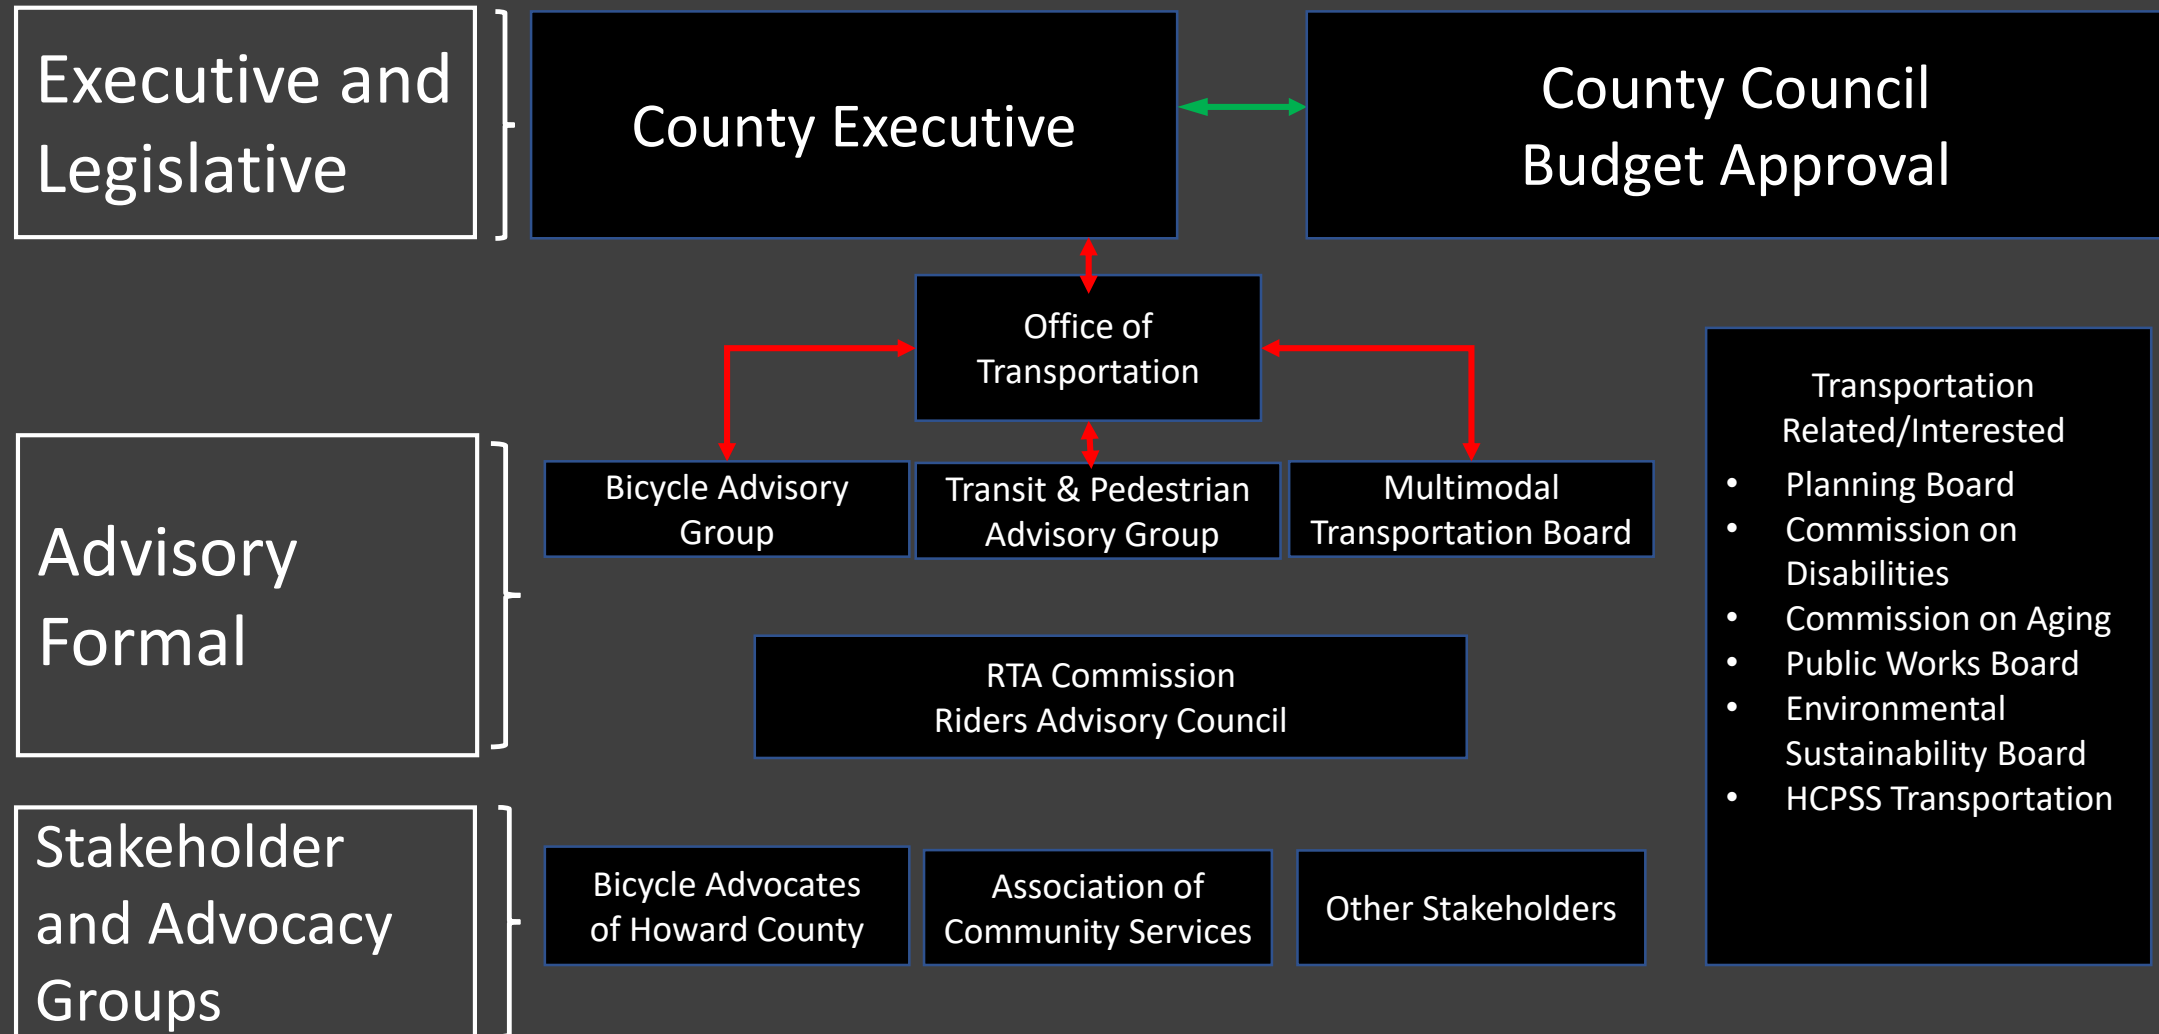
Executive and Legislative

County Executive

County Council
Budget Approval

Office of Transportation

Advisory Formal

Bicycle Advisory Group

Transit & Pedestrian Advisory Group

Multimodal Transportation Board

RTA Commission
Riders Advisory Council

Transportation Related/Interested
- Planning Board
- Commission on Disabilities
- Commission on Aging
- Public Works Board
- Environmental Sustainability Board
- HCPSS Transportation

Stakeholder and Advocacy Groups

Bicycle Advocates of Howard County

Association of Community Services

Other Stakeholders